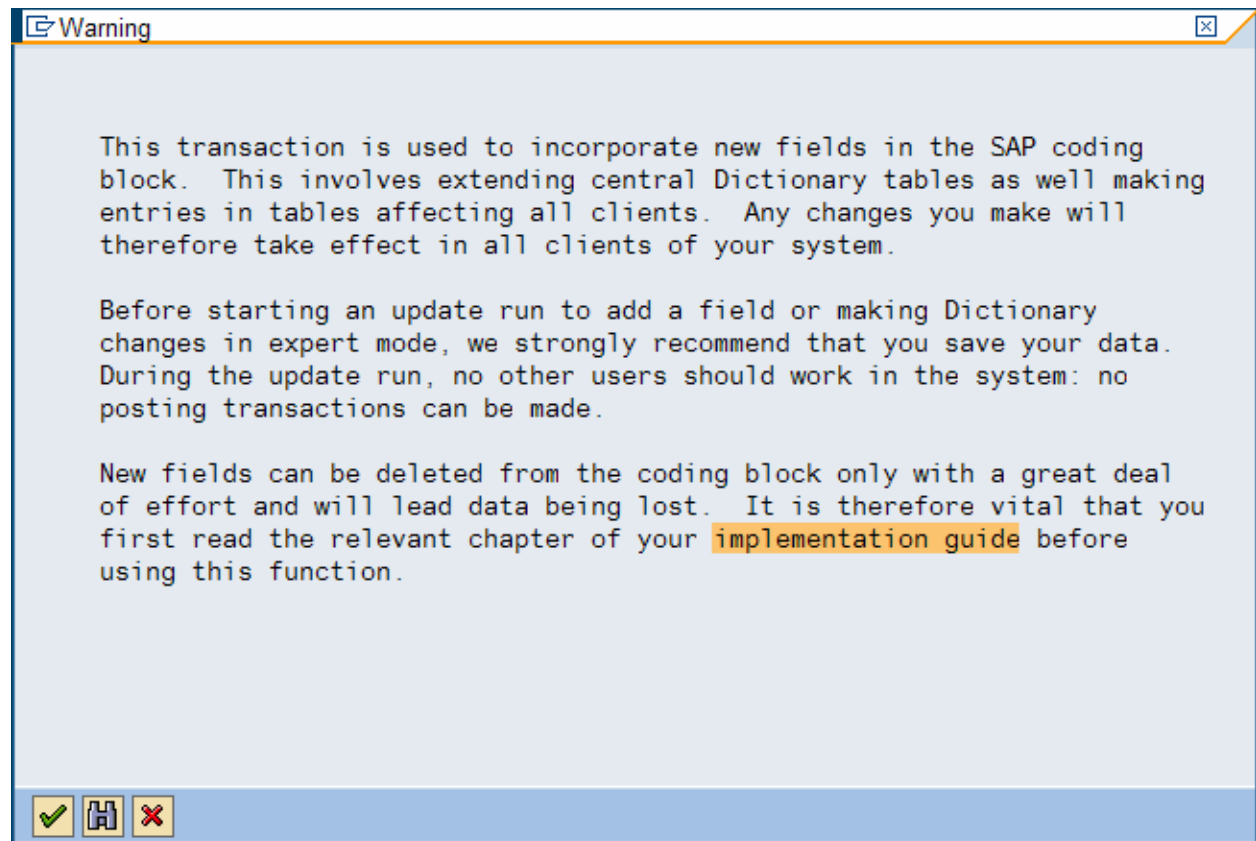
Warning

This transaction is used to incorporate new fields in the SAP coding block. This involves extending central Dictionary tables as well making entries in tables affecting all clients. Any changes you make will therefore take effect in all clients of your system.

Before starting an update run to add a field or making Dictionary changes in expert mode, we strongly recommend that you save your data. During the update run, no other users should work in the system: no posting transactions can be made.

New fields can be deleted from the coding block only with a great deal of effort and will lead data being lost. It is therefore vital that you first read the relevant chapter of your implementation guide before using this function.